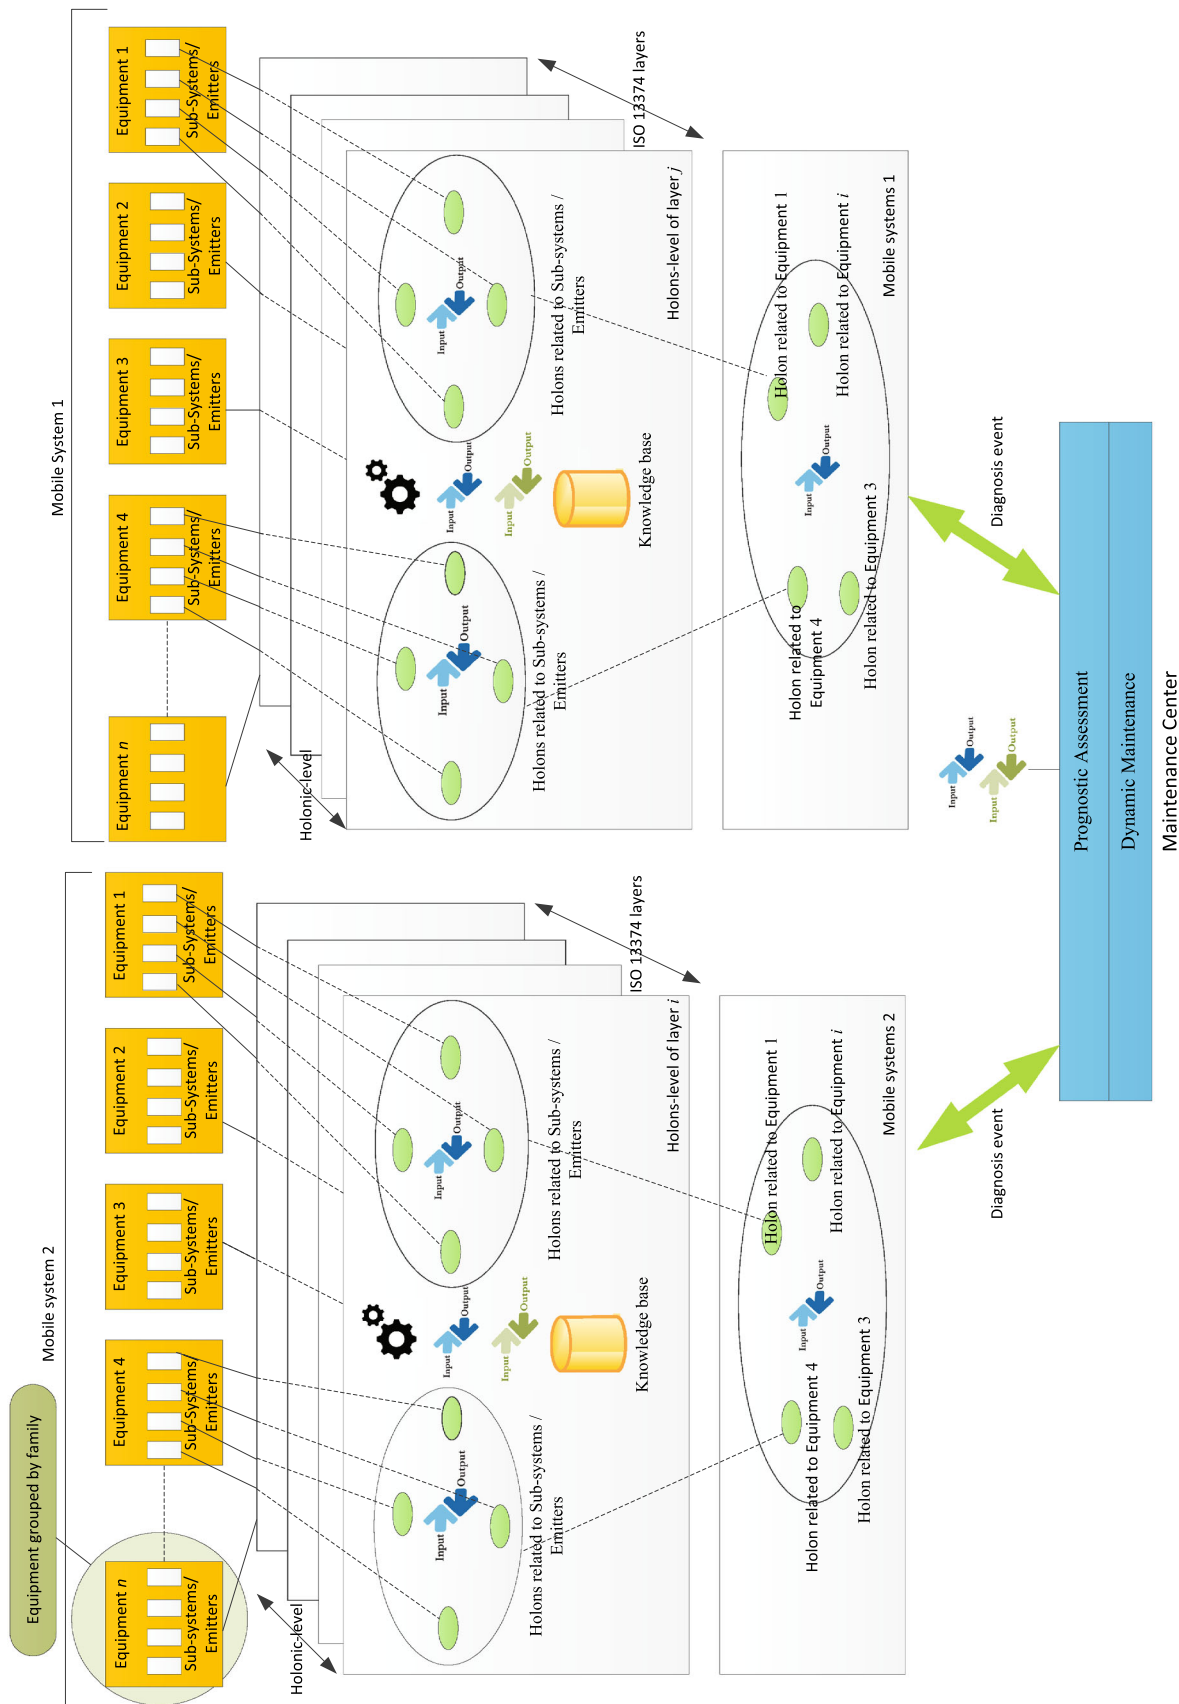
Mobile System 1

Equipment 1
Sub-Systems/ Emitters

Equipment 2
Sub-Systems/ Emitters

Equipment 3
Sub-Systems/ Emitters

Equipment 4
Sub-Systems/ Emitters

Equipment $n$

ISO 13374 layers

Holonic-level

Holons-level of layer $j$

Holons related to Sub-systems / Emitters

Input
Output

Input
Output

Knowledge base

Holons related to Sub-systems / Emitters

Mobile systems 1

Holon related to Equipment 1

Holon related to Equipment $i$

Holon related to Equipment 3

Holon related to Equipment 4

Diagnosis event

Prognostic Assessment

Dynamic Maintenance

Maintenance Center

Input
Output

Input
Output

Mobile system 2

Equipment grouped by family

Equipment 1
Sub-Systems/ Emitters

Equipment 2
Sub-Systems/ Emitters

Equipment 3
Sub-Systems/ Emitters

Equipment 4
Sub-Systems/ Emitters

Equipment $n$
Sub-systems/ Emitters

ISO 13374 layers

Holonic-level

Holons-level of layer $i$

Holons related to Sub-systems / Emitters

Input
Output

Input
Output

Knowledge base

Holons related to Sub-systems / Emitters

Mobile systems 2

Holon related to Equipment 1

Holon related to Equipment $i$

Holon related to Equipment 3

Holon related to Equipment 4

Diagnosis event